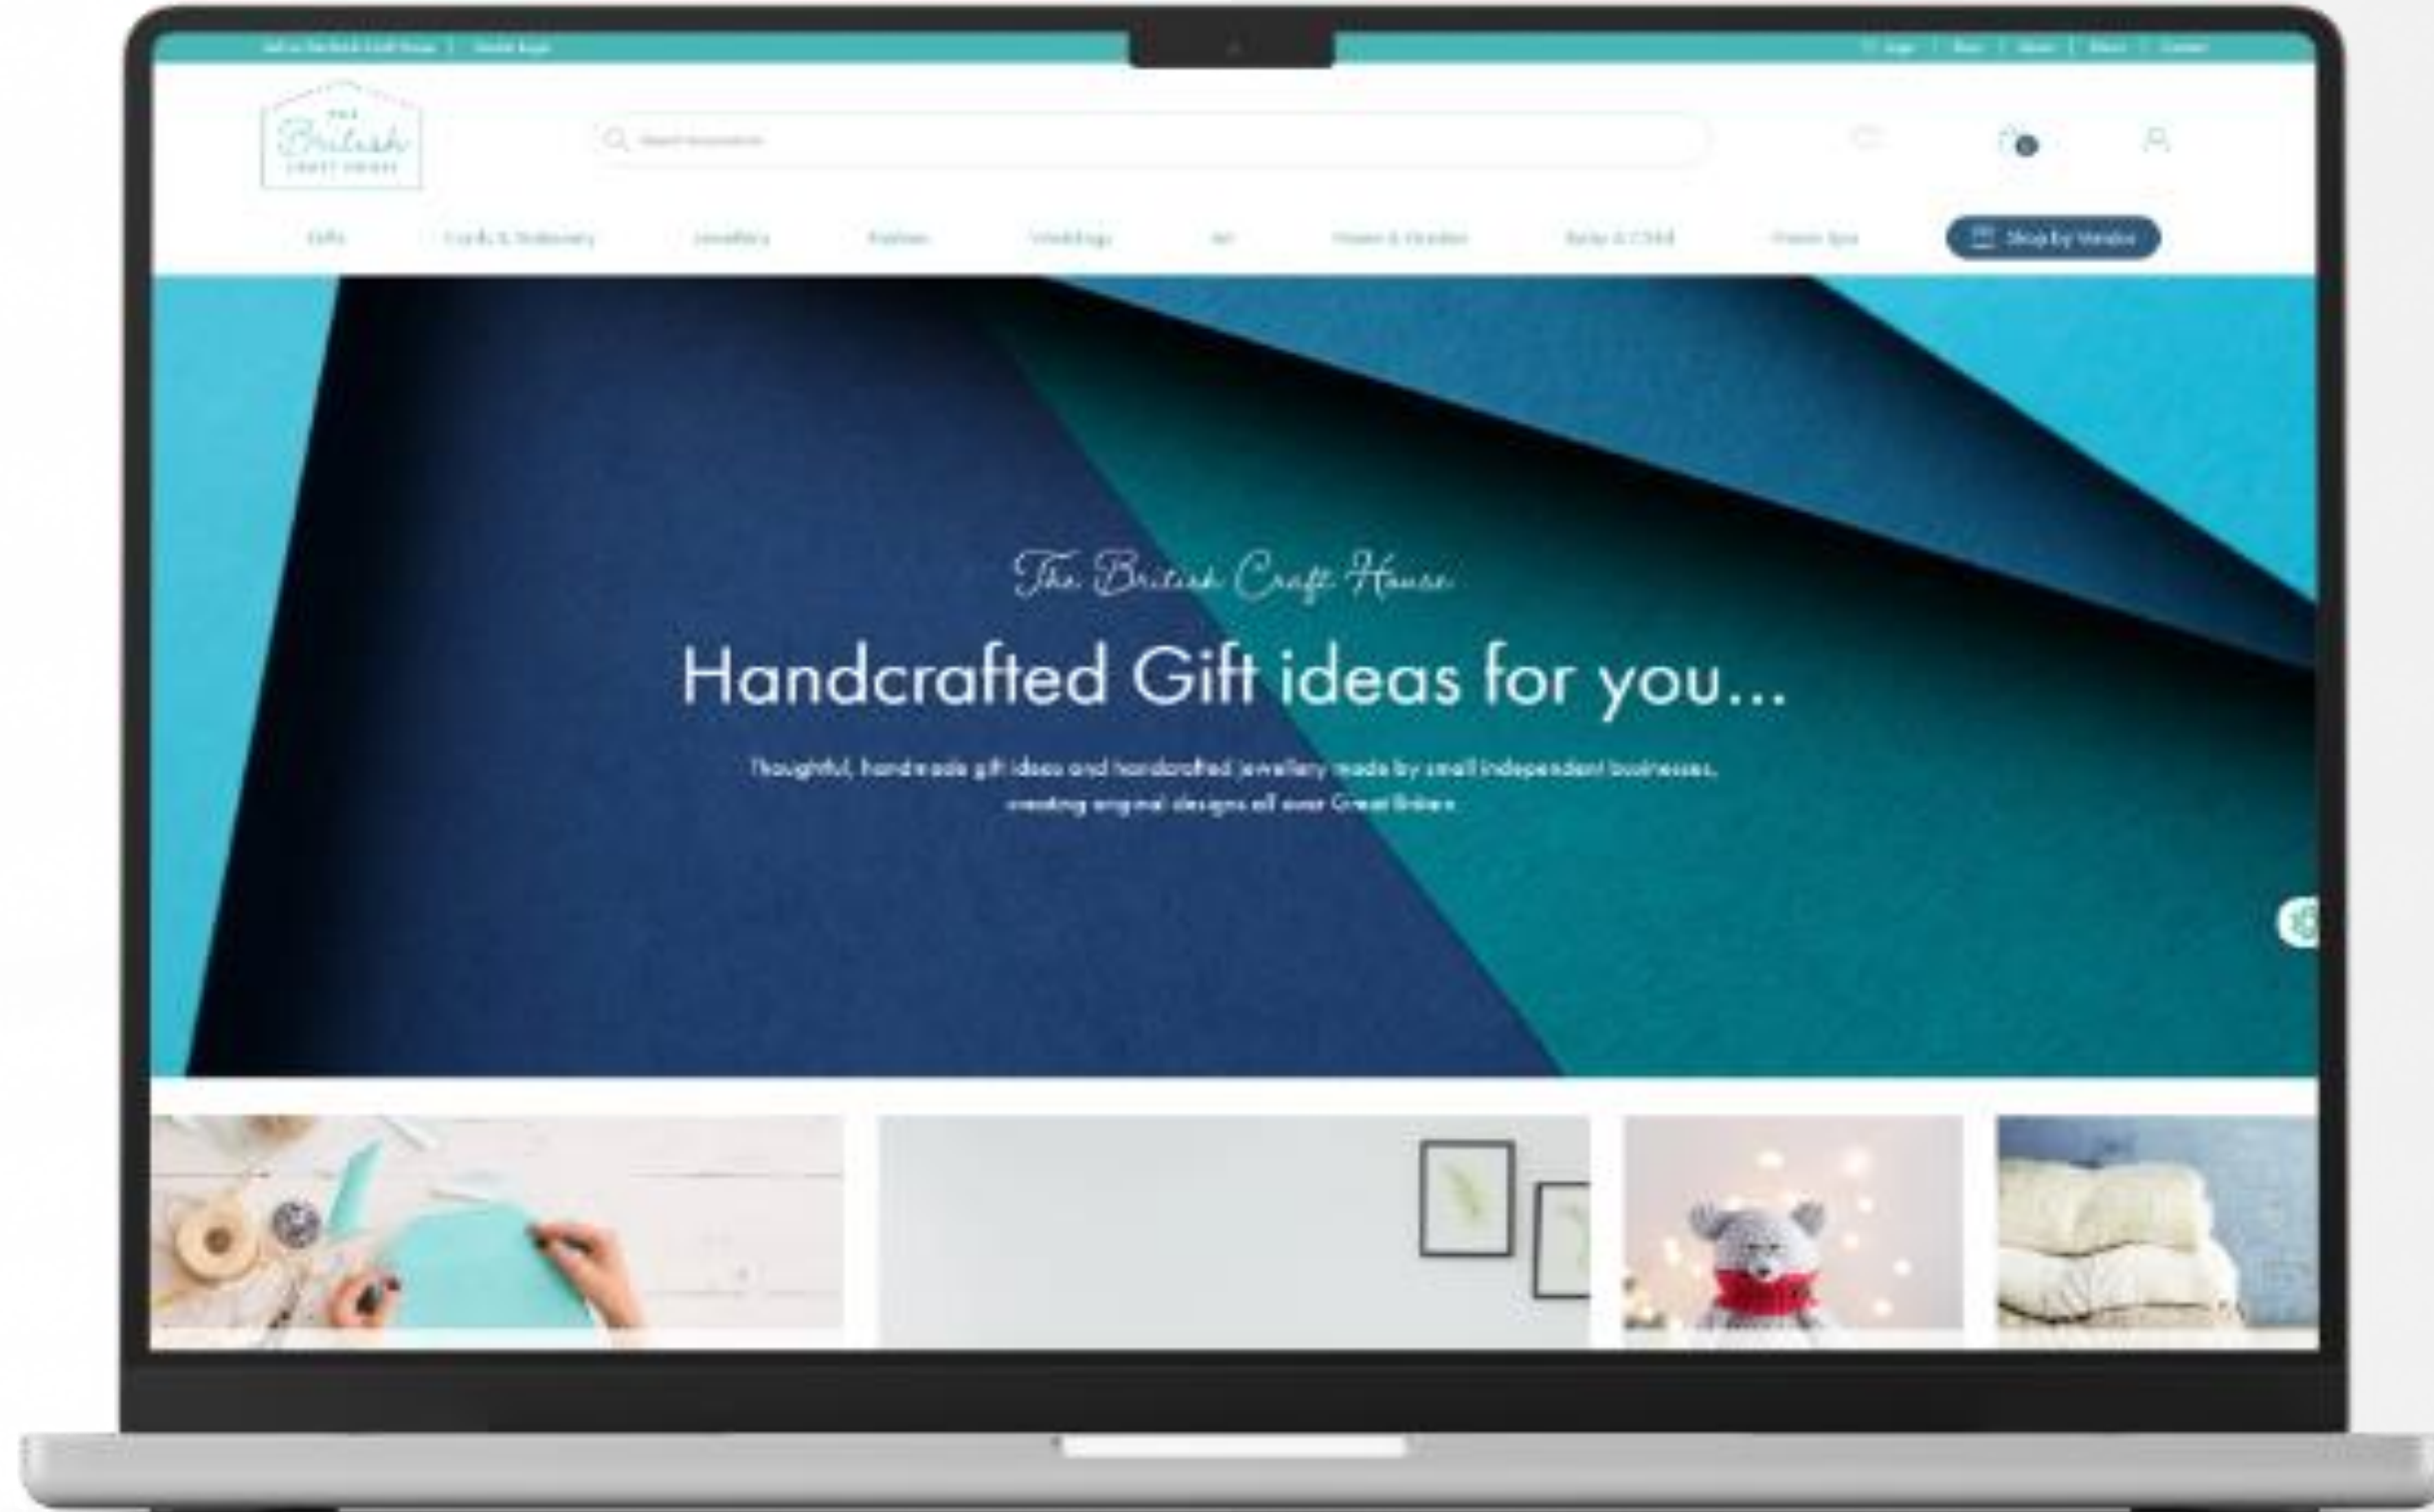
Sell on The British Craft House | Vendor login

Login | Blog | About | Ideas | Contact

The British Craft House

Search

Gifts Cards & Stationery Jewellery Fashion Weddings Art Home & Garden Baby & Child Home Spa Shop by Vendor

The British Craft House

Handcrafted Gift ideas for you...

Thoughtful, handmade gift ideas and handcrafted jewellery made by small independant businesses, creating original designs all over Great Britain